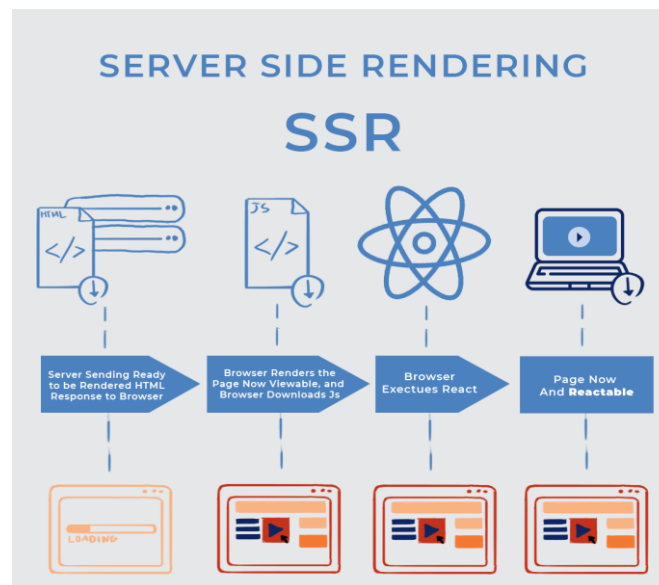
SERVER SIDE RENDERING

SSR

HTML

</>

JS

</>

Server Sending Ready to be Rendered HTML Response to Browser

Browser Renders the Page Now Viewable, and Browser Downloads Js

Browser Exectues React

Page Now And **Reactable**

LOADING